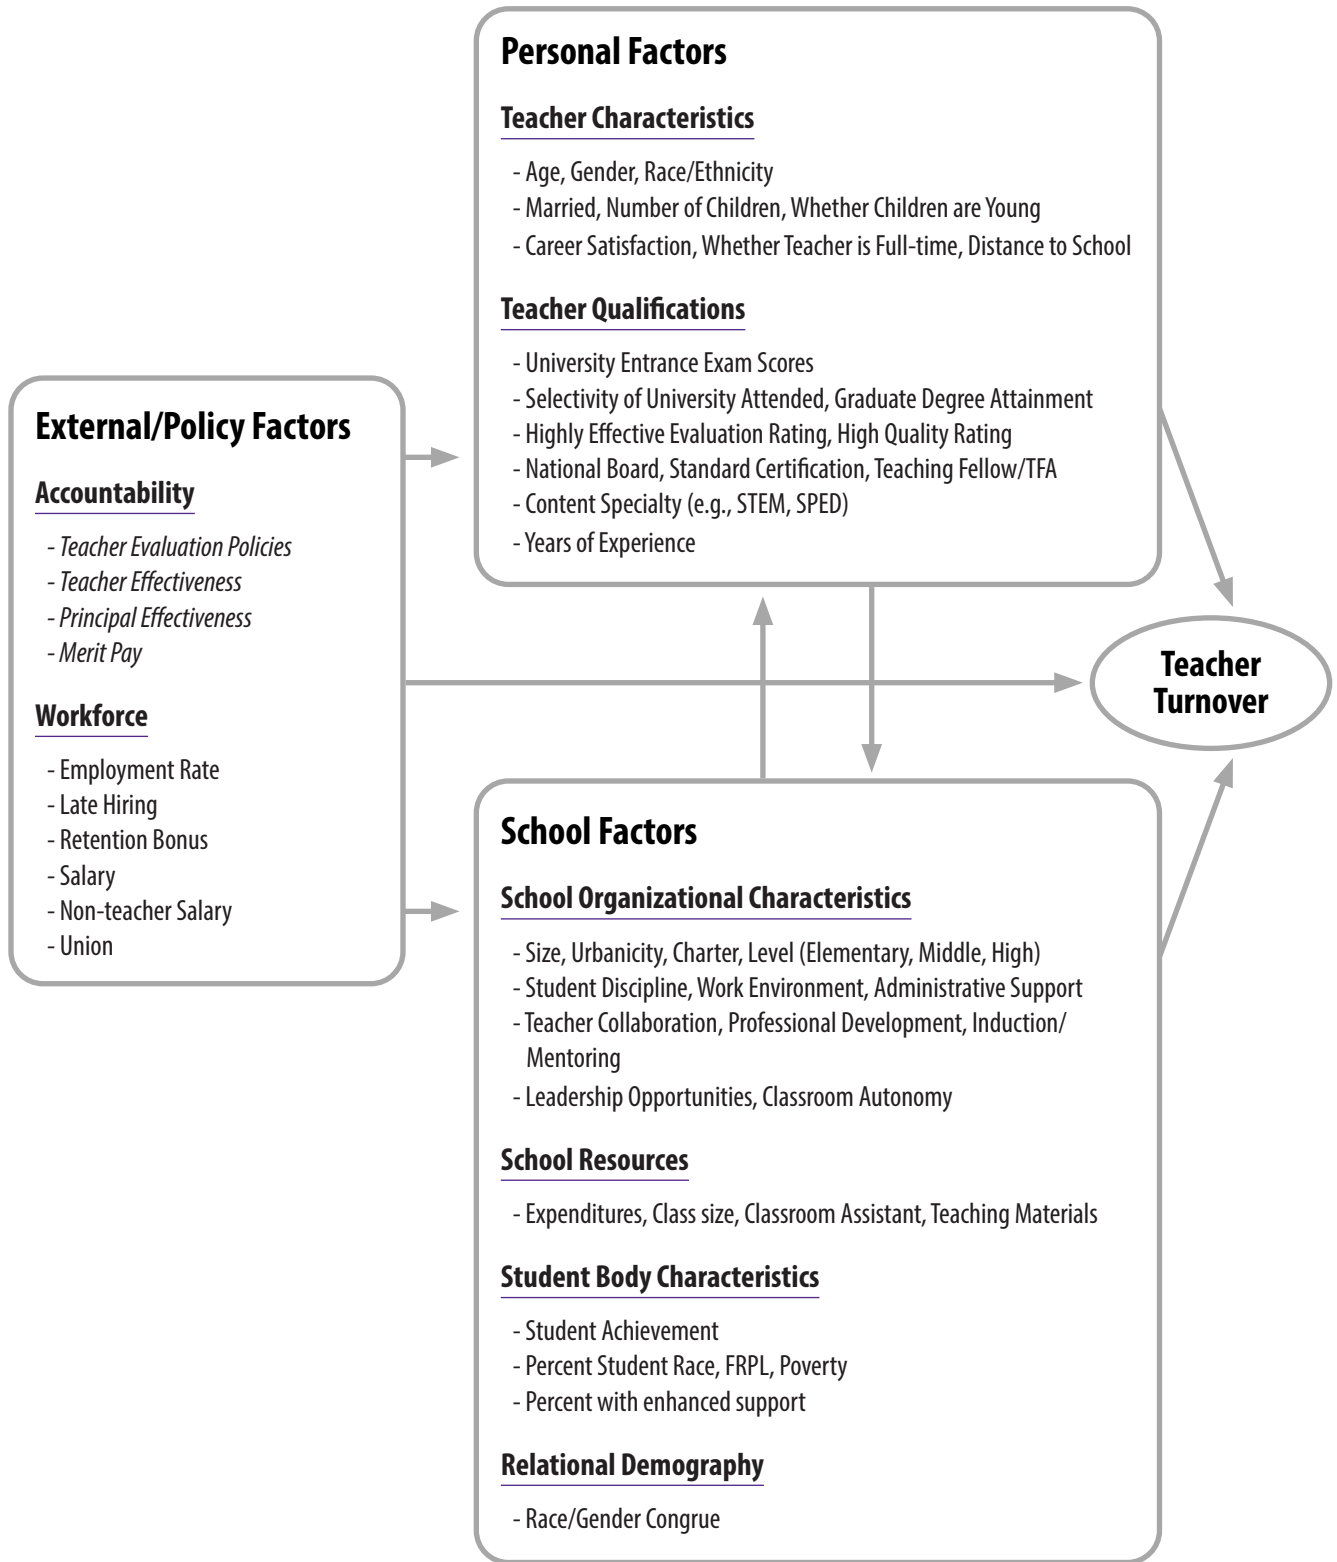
Personal Factors

Teacher Characteristics

- Age, Gender, Race/Ethnicity
- Married, Number of Children, Whether Children are Young
- Career Satisfaction, Whether Teacher is Full-time, Distance to School

Teacher Qualifications

- University Entrance Exam Scores
- Selectivity of University Attended, Graduate Degree Attainment
- Highly Effective Evaluation Rating, High Quality Rating
- National Board, Standard Certification, Teaching Fellow/TFA
- Content Specialty (e.g., STEM, SPED)
- Years of Experience

External/Policy Factors

Accountability

- Teacher Evaluation Policies
- Teacher Effectiveness
- Principal Effectiveness
- Merit Pay

Workforce

- Employment Rate
- Late Hiring
- Retention Bonus
- Salary
- Non-teacher Salary
- Union

Teacher Turnover

School Factors

School Organizational Characteristics

- Size, Urbanicity, Charter, Level (Elementary, Middle, High)
- Student Discipline, Work Environment, Administrative Support
- Teacher Collaboration, Professional Development, Induction/ Mentoring
- Leadership Opportunities, Classroom Autonomy

School Resources

- Expenditures, Class size, Classroom Assistant, Teaching Materials

Student Body Characteristics

- Student Achievement
- Percent Student Race, FRPL, Poverty
- Percent with enhanced support

Relational Demography

- Race/Gender Congrue